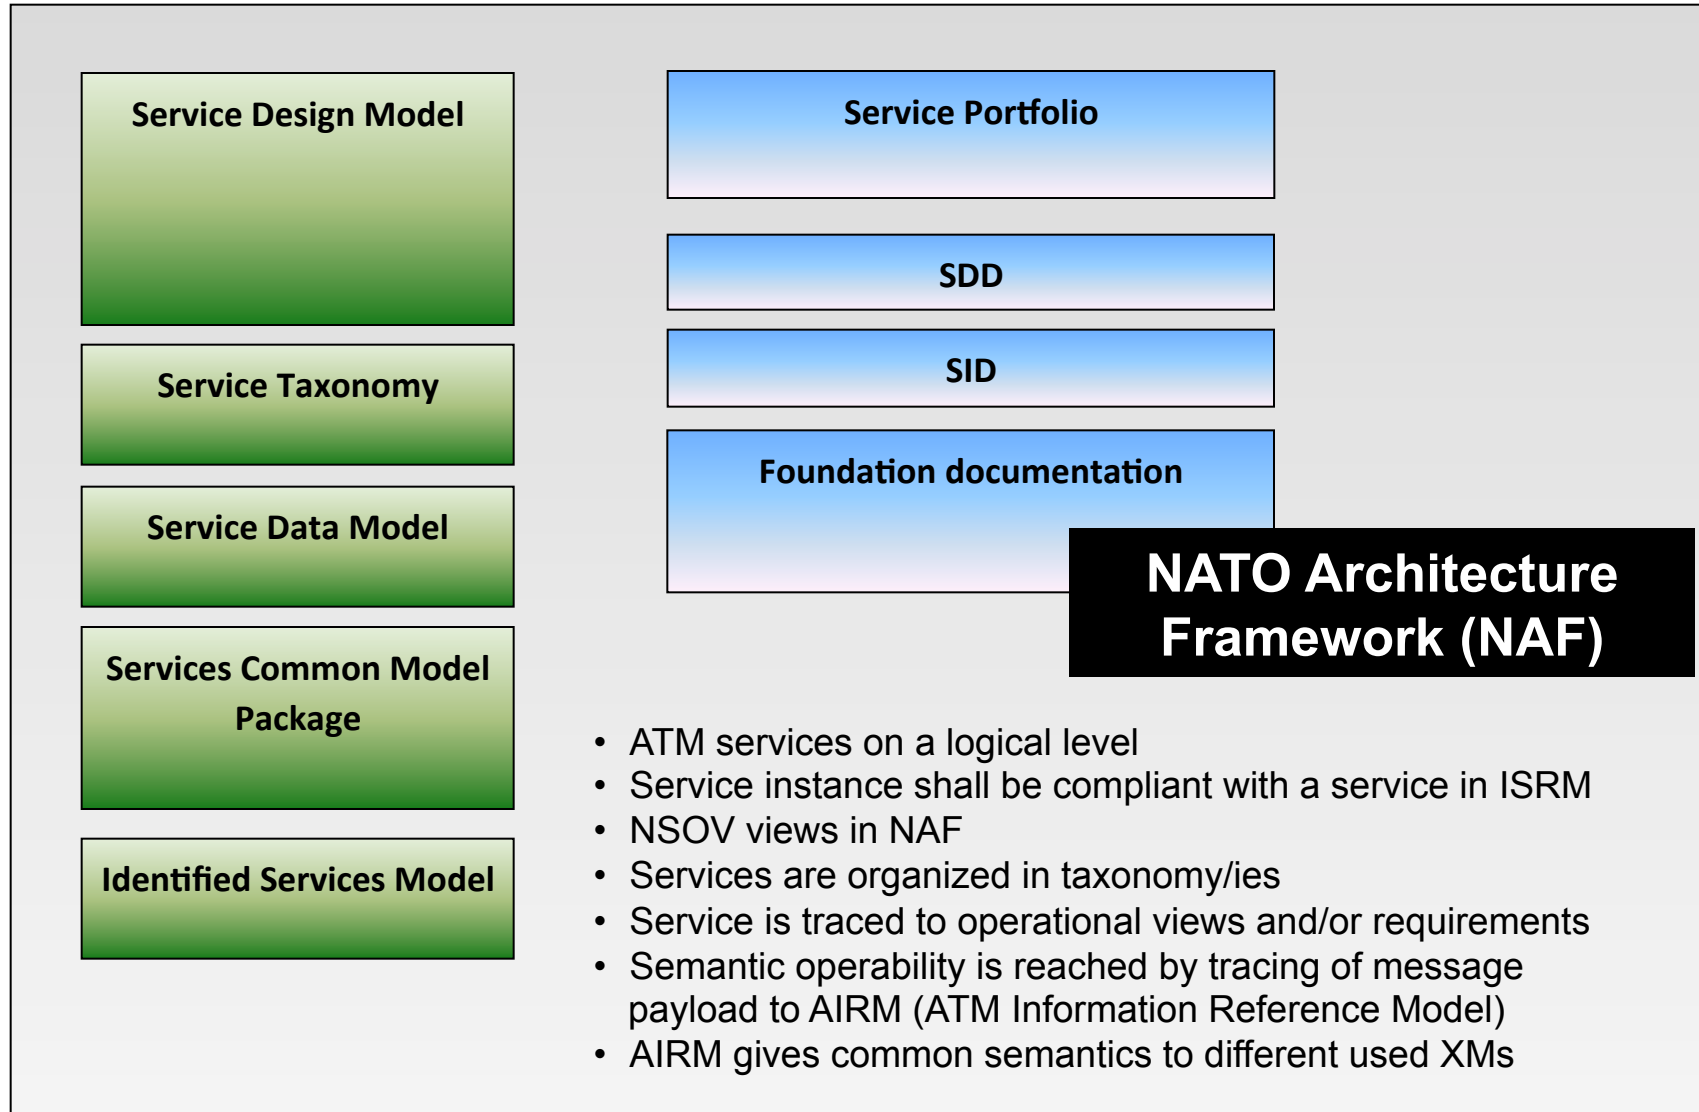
Service Design Model

Service Taxonomy

Service Data Model

Services Common Model Package

Identified Services Model

Service Portfolio

SDD

SID

Foundation documentation

NATO Architecture Framework (NAF)

• ATM services on a logical level
• Service instance shall be compliant with a service in ISRM
• NSOV views in NAF
• Services are organized in taxonomy/ies
• Service is traced to operational views and/or requirements
• Semantic operability is reached by tracing of message payload to AIRM (ATM Information Reference Model)
• AIRM gives common semantics to different used XMs